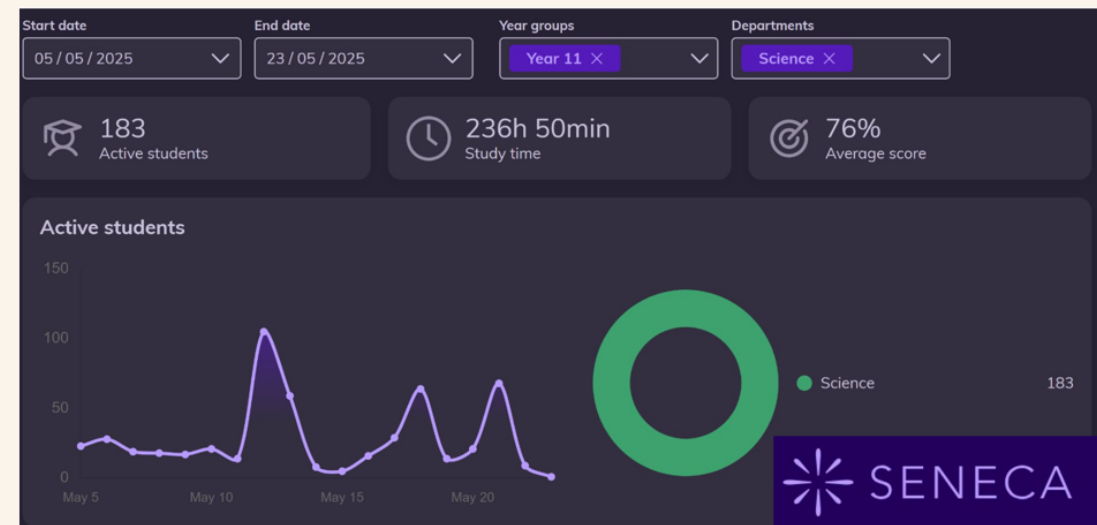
Start date
05 / 05 / 2025

End date
23 / 05 / 2025

Year groups
Year 11 ×

Departments
Science ×

183
Active students

236h 50min
Study time

76%
Average score

Active students

150
100
50
0
May 5
May 10
May 15
May 20

Science 183

SENECA